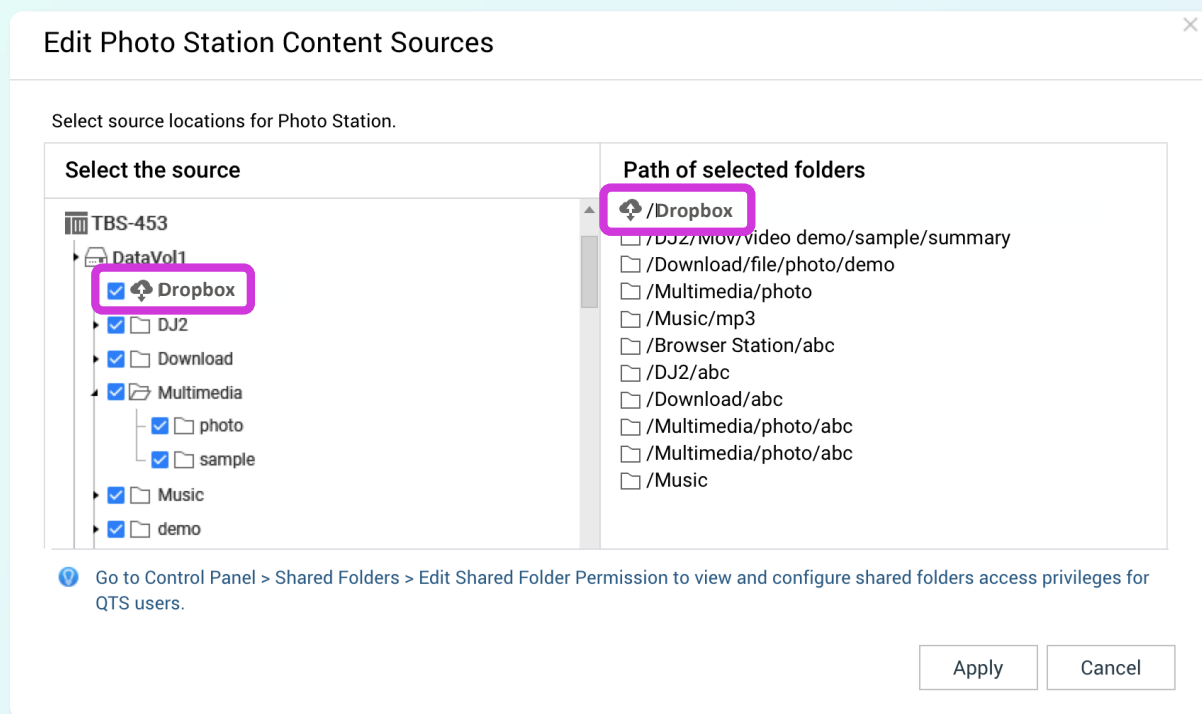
Edit Photo Station Content Sources

Select source locations for Photo Station.

Select the source

TBS-453
DataVol1
Dropbox
DJ2
Download
Multimedia
photo
sample
Music
demo

Path of selected folders

/Dropbox
/DJ2/Mov/video demo/sample/summary
/Download/file/photo/demo
/Multimedia/photo
/Music/mp3
/Browser Station/abc
/DJ2/abc
/Download/abc
/Multimedia/photo/abc
/Multimedia/photo/abc
/Music

Go to Control Panel > Shared Folders > Edit Shared Folder Permission to view and configure shared folders access privileges for QTS users.

Apply
Cancel